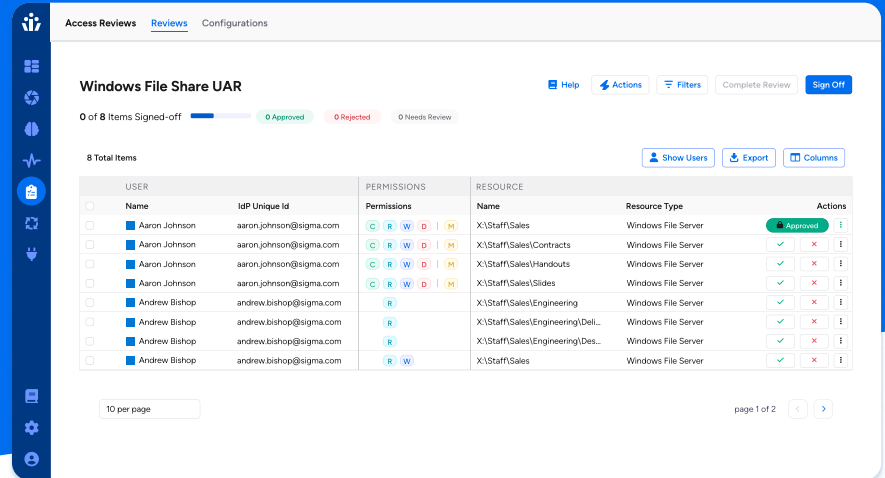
Access Reviews Reviews Configurations

Windows File Share UAR

Help Actions Filters Complete Review Sign Off

0 of 8 Items Signed-off 0 Approved 0 Rejected 0 Needs Review

8 Total Items

Show Users Export Columns

| USER | | PERMISSIONS | RESOURCE | | |
|---|---|---|---|---|---|
| Name | IdP Unique Id | Permissions | Name | Resource Type | Actions |
| Aaron Johnson | aaron.johnson@sigma.com | C R W D \| M | X:\Staff\Sales | Windows File Server | Approved |
| Aaron Johnson | aaron.johnson@sigma.com | C R W D \| M | X:\Staff\Sales\Contracts | Windows File Server | |
| Aaron Johnson | aaron.johnson@sigma.com | C R W D \| M | X:\Staff\Sales\Handouts | Windows File Server | |
| Aaron Johnson | aaron.johnson@sigma.com | C R W D \| M | X:\Staff\Sales\Slides | Windows File Server | |
| Andrew Bishop | andrew.bishop@sigma.com | R | X:\Staff\Sales\Engineering | Windows File Server | |
| Andrew Bishop | andrew.bishop@sigma.com | R | X:\Staff\Sales\Engineering\Deli... | Windows File Server | |
| Andrew Bishop | andrew.bishop@sigma.com | R | X:\Staff\Sales\Engineering\Des... | Windows File Server | |
| Andrew Bishop | andrew.bishop@sigma.com | R W | X:\Staff\Sales | Windows File Server | |

10 per page

page 1 of 2